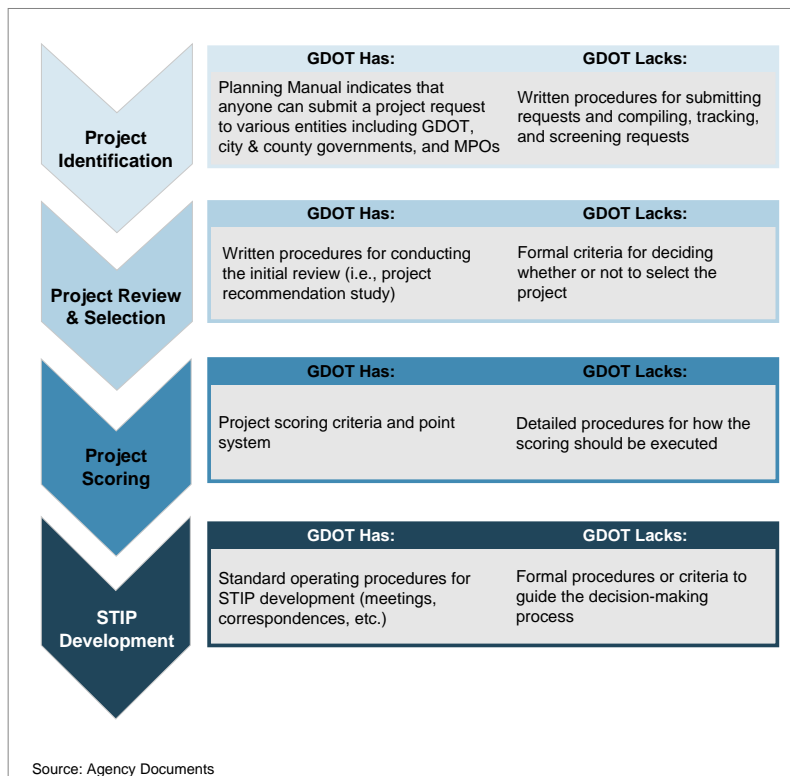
Project Identification

| GDOT Has: | GDOT Lacks: |
|---|---|
| Planning Manual indicates that anyone can submit a project request to various entities including GDOT, city & county governments, and MPOs | Written procedures for submitting requests and compiling, tracking, and screening requests |

Project Review & Selection

| GDOT Has: | GDOT Lacks: |
|---|---|
| Written procedures for conducting the initial review (i.e., project recommendation study) | Formal criteria for deciding whether or not to select the project |

Project Scoring

| GDOT Has: | GDOT Lacks: |
|---|---|
| Project scoring criteria and point system | Detailed procedures for how the scoring should be executed |

STIP Development

| GDOT Has: | GDOT Lacks: |
|---|---|
| Standard operating procedures for STIP development (meetings, correspondences, etc.) | Formal procedures or criteria to guide the decision-making process |

Source: Agency Documents